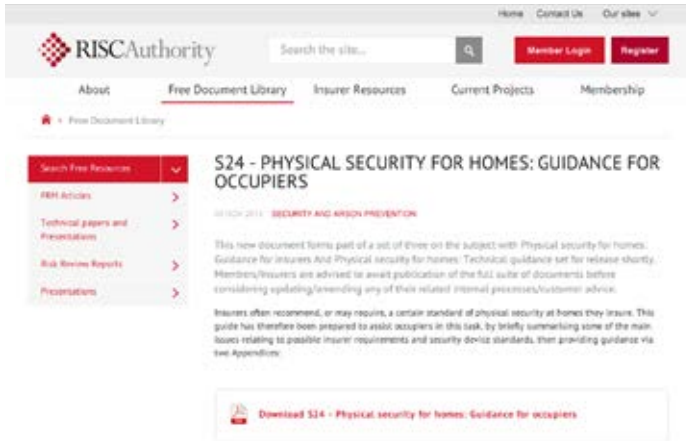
Home Contact Us Our sites

RISCAuthority

Search the site...

Member Login

Register

About

Free Document Library

Insurer Resources

Current Projects

Membership

> Free Document Library

Search Free Resources

PRM Articles

Technical papers and Presentations

Risk Review Reports

Presentations

S24 - PHYSICAL SECURITY FOR HOMES: GUIDANCE FOR OCCUPIERS

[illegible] SECURITY AND ARSON PREVENTION

This new document forms part of a set of three on the subject with Physical security for homes: Guidance for insurers And Physical security for homes: Technical guidance set for release shortly. Members/insurers are advised to await publication of the full suite of documents before considering updating/amending any of their related internal processes/customer advice.

Insurers often recommend, or may require, a certain standard of physical security at homes they insure. This guide has therefore been prepared to assist occupiers in this task, by briefly summarising some of the main issues relating to possible insurer requirements and security device standards, then providing guidance via two Appendices:

Download S24 - Physical security for homes: Guidance for occupiers